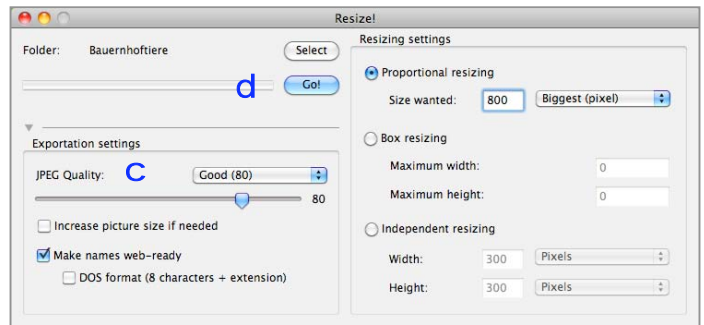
Resize!

Folder: Bauernhoftiere

Select

d

Go!

Exportation settings

JPEG Quality: c

Good (80)

80

Increase picture size if needed

Make names web-ready

DOS format (8 characters + extension)

Resizing settings

Proportional resizing

Size wanted: 800 Biggest (pixel)

Box resizing

Maximum width: 0

Maximum height: 0

Independent resizing

Width: 300 Pixels

Height: 300 Pixels